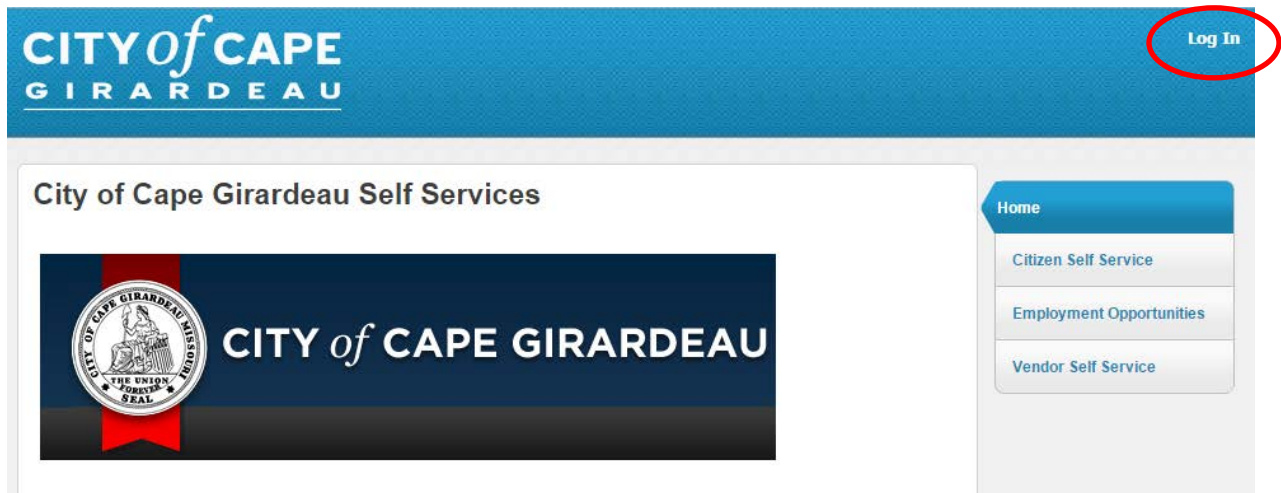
CITY of CAPE GIRARDEAU

Log In

City of Cape Girardeau Self Services

CITY OF CAPE GIRARDEAU MISSOURI THE UNION FOREVER SEAL

CITY of CAPE GIRARDEAU

Home

Citizen Self Service

Employment Opportunities

Vendor Self Service